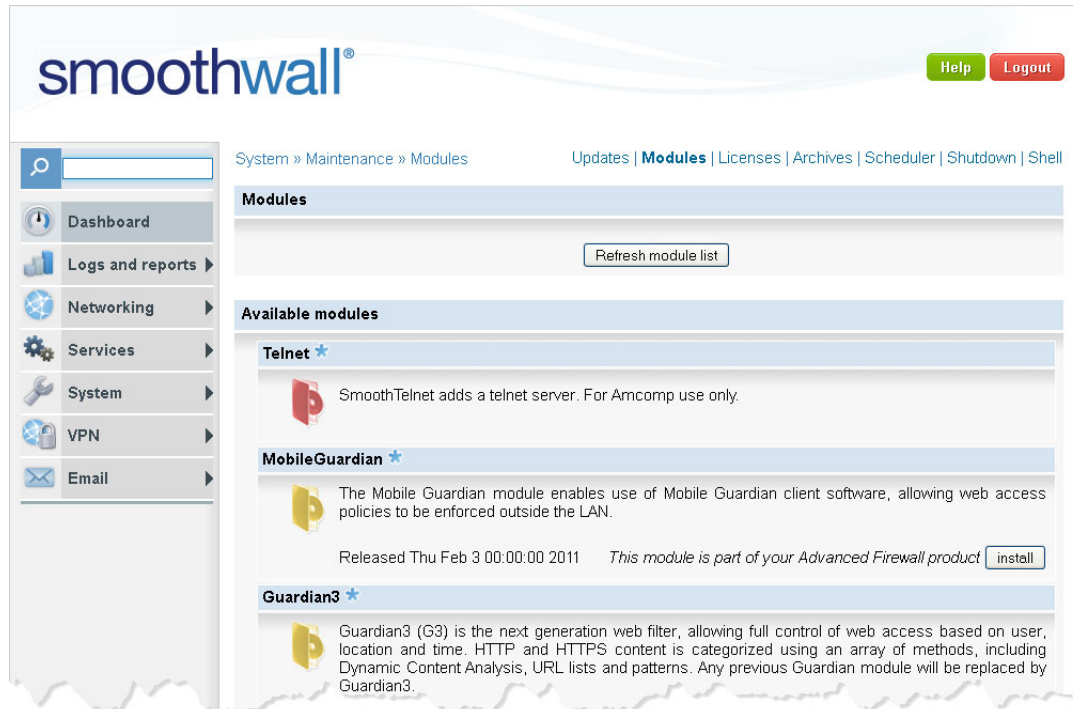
smoothwall®

Help Logout

Dashboard
Logs and reports
Networking
Services
System
VPN
Email

System » Maintenance » Modules

Updates | Modules | Licenses | Archives | Scheduler | Shutdown | Shell

Modules

Refresh module list

Available modules

Telnet

SmoothTelnet adds a telnet server. For Amcomp use only.

MobileGuardian

The Mobile Guardian module enables use of Mobile Guardian client software, allowing web access policies to be enforced outside the LAN.

Released Thu Feb 3 00:00:00 2011 This module is part of your Advanced Firewall product install

Guardian3

Guardian3 (G3) is the next generation web filter, allowing full control of web access based on user, location and time. HTTP and HTTPS content is categorized using an array of methods, including Dynamic Content Analysis, URL lists and patterns. Any previous Guardian module will be replaced by Guardian3.